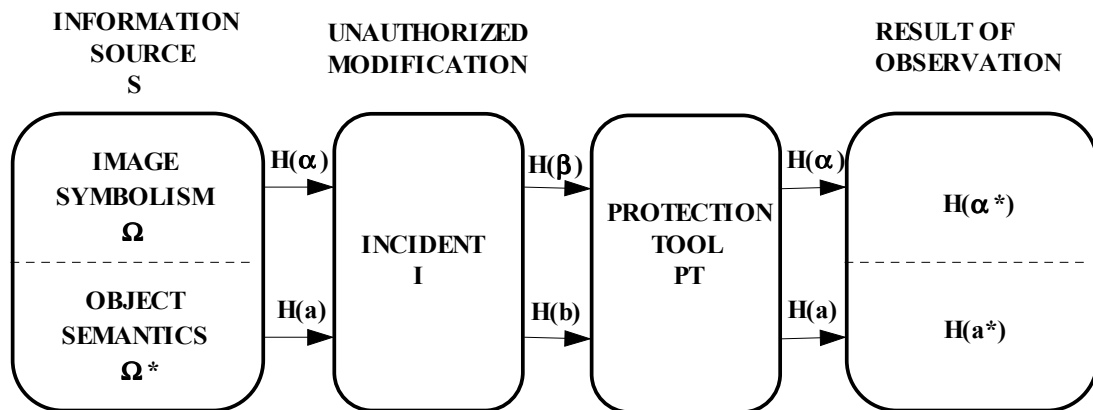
INFORMATION SOURCE S

UNAUTHORIZED MODIFICATION

RESULT OF OBSERVATION

IMAGE SYMBOLISM $\Omega$

OBJECT SEMANTICS $\Omega^*$

$H(\alpha)$

$H(a)$

INCIDENT I

$H(\beta)$

$H(b)$

PROTECTION TOOL PT

$H(\alpha)$

$H(a)$

$H(\alpha^*)$

$H(a^*)$